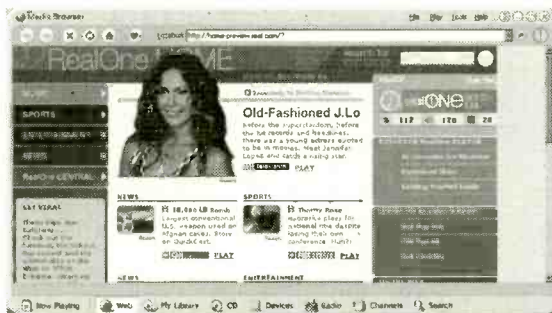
Media Browser

File View Tools Help

Location http://home-preview.real.com/?

RealOne HOME

SPORTS

NEWS

RealOne CENTRAL

GET VIRAL

Old-Fashioned J.Lo

Before the superstardom, before the hit records and headlines, there was a young actress excited to be in movies. Meet Jennifer Lopez and catch a rising star.

PLAY

NEWS

15,000 LB Bomb

Largest conventional U.S. weapon used on Afghan caves. Story on Dateline.

PLAY

SPORTS

Thirty Rose

Nebraska plays for national title despite losing their own conference. Huh?

PLAY

NEWS

ENTERTAINMENT

ONE

117

170

28

Now Playing

Web

My Library

CD

Devices

Radio

Channels

Search